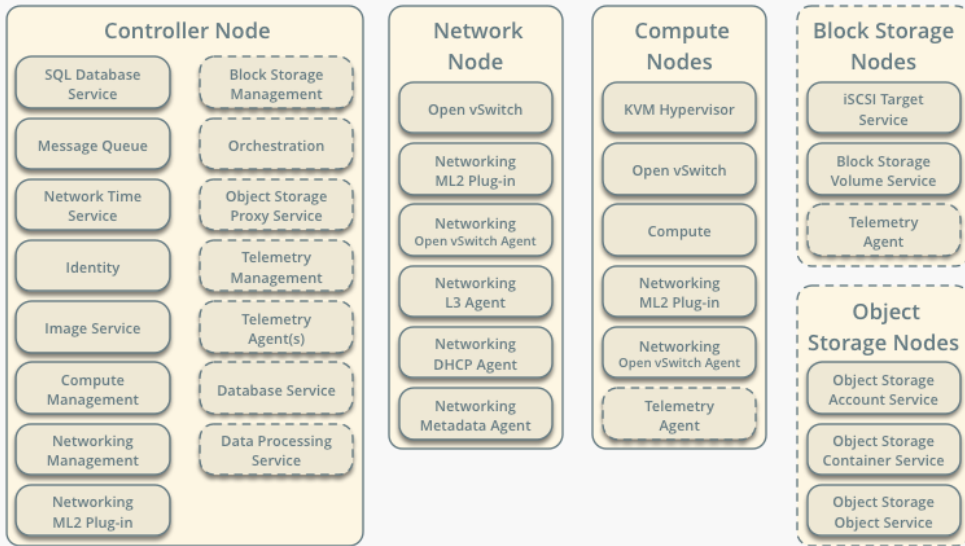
Controller Node

SQL Database Service

Message Queue

Network Time Service

Identity

Image Service

Compute Management

Networking Management

Networking ML2 Plug-in

Block Storage Management

Orchestration

Object Storage Proxy Service

Telemetry Management

Telemetry Agent(s)

Database Service

Data Processing Service

Network Node

Open vSwitch

Networking ML2 Plug-in

Networking Open vSwitch Agent

Networking L3 Agent

Networking DHCP Agent

Networking Metadata Agent

Compute Nodes

KVM Hypervisor

Open vSwitch

Compute

Networking ML2 Plug-in

Networking Open vSwitch Agent

Telemetry Agent

Block Storage Nodes

iSCSI Target Service

Block Storage Volume Service

Telemetry Agent

Object Storage Nodes

Object Storage Account Service

Object Storage Container Service

Object Storage Object Service